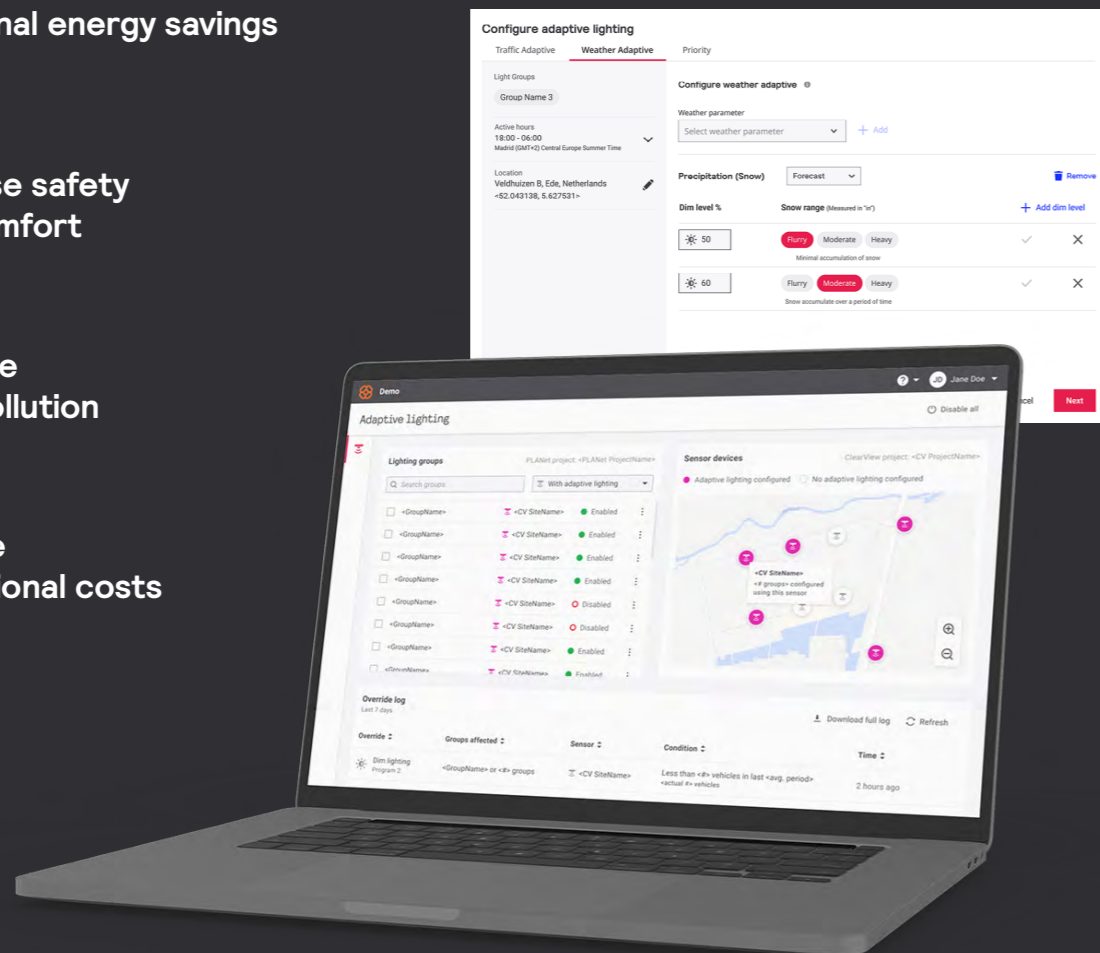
nal energy savings

se safety
mfort

e
ollution

e
ional costs

Configure adaptive lighting
Traffic Adaptive Weather Adaptive Priority

Light Groups
Group Name 3

Active hours
18:00 - 06:00
Madrid (GMT+2) Central Europe Summer Time

Location
Veldhuizen B, Ede, Netherlands
<52.043138, 5.627531>

Configure weather adaptive

Weather parameter
Select weather parameter
+ Add

Precipitation (Snow) Forecast
Remove

Dim level % Snow range (Measured in "in")
+ Add dim level

50 Flurry Moderate Heavy
Minimal accumulation of snow

60 Flurry Moderate Heavy
Snow accumulate over a period of time

ncel Next

Demo
Jane Doe
Adaptive lighting
Disable all

Lighting groups
PLANet project: <PLANet ProjectName>
Search groups
With adaptive lighting

| <GroupName> | <CV SiteName> | Enabled |
|---|---|---|
| <GroupName> | <CV SiteName> | Enabled |
| <GroupName> | <CV SiteName> | Enabled |
| <GroupName> | <CV SiteName> | Enabled |
| <GroupName> | <CV SiteName> | Disabled |
| <GroupName> | <CV SiteName> | Disabled |
| <GroupName> | <CV SiteName> | Enabled |
| <GroupName> | <CV SiteName> | Enabled |

Sensor devices
ClearView project: <CV ProjectName>
Adaptive lighting configured No adaptive lighting configured
<CV SiteName>
<# groups> configured using this sensor

Override log
Last 7 days
Download full log Refresh

| Override | Groups affected | Sensor | Condition | Time |
|---|---|---|---|---|
| Dim lighting Program 2 | <GroupName> or <#> groups | <CV SiteName> | Less than <#> vehicles in last <avg. period> <actual #> vehicles | 2 hours ago |